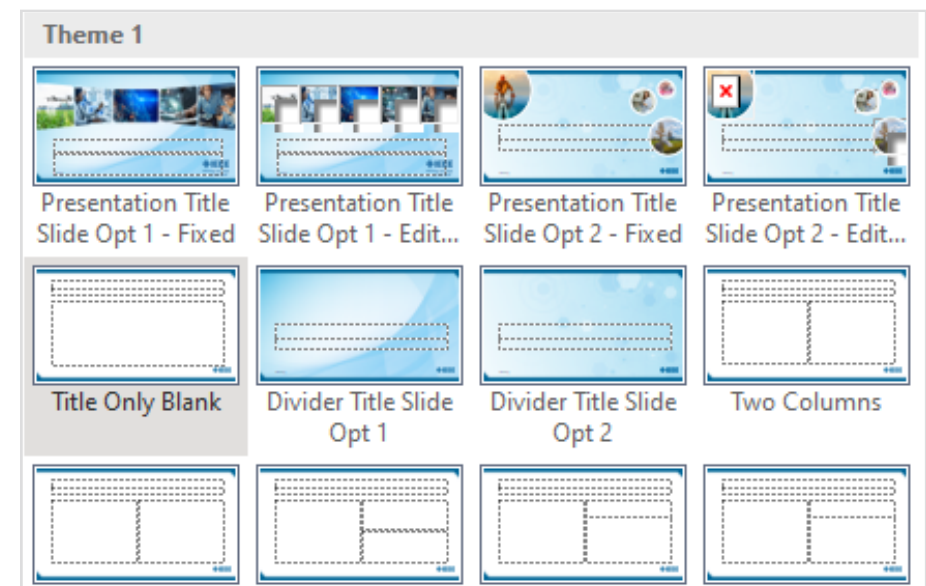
Theme 1

Presentation Title Slide Opt 1 - Fixed

Presentation Title Slide Opt 1 - Edit...

Presentation Title Slide Opt 2 - Fixed

Presentation Title Slide Opt 2 - Edit...

Title Only Blank

Divider Title Slide Opt 1

Divider Title Slide Opt 2

Two Columns